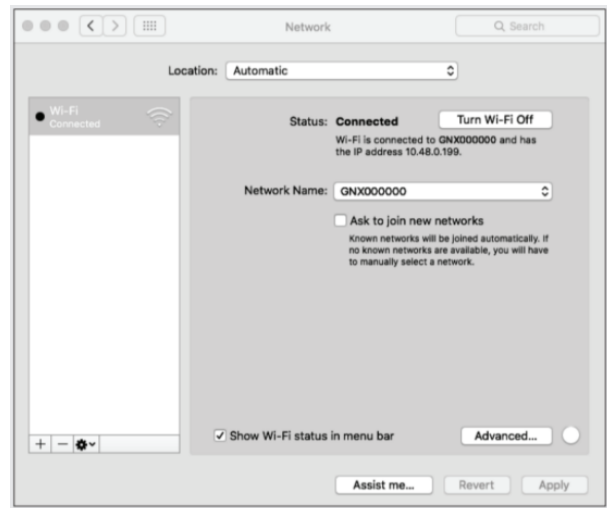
Network

Search

Location: Automatic

Wi-Fi
Connected

Status: Connected

Turn Wi-Fi Off

Wi-Fi is connected to GNX000000 and has the IP address 10.48.0.199.

Network Name: GNX000000

Ask to join new networks

Known networks will be joined automatically. If no known networks are available, you will have to manually select a network.

+ −

Show Wi-Fi status in menu bar

Advanced...

Assist me...

Revert

Apply